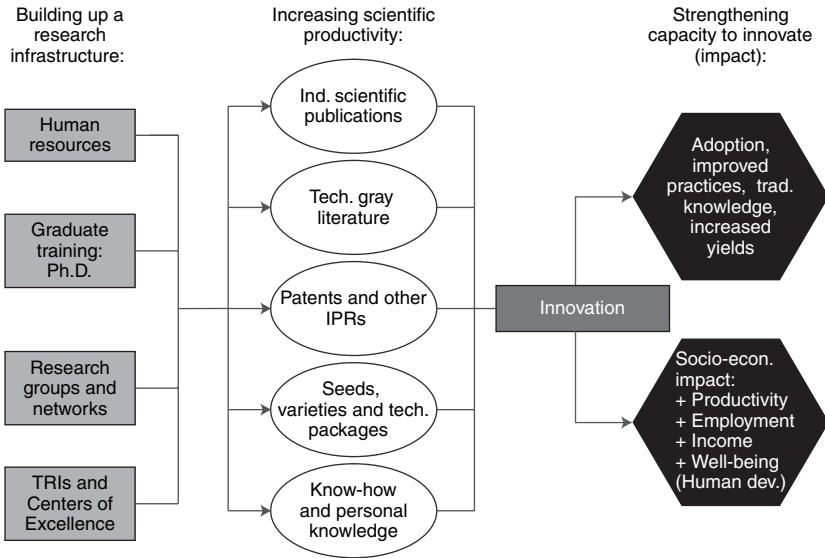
Building up a research infrastructure:

Increasing scientific productivity:

Strengthening capacity to innovate (impact):

Human resources

Graduate training: Ph.D.

Research groups and networks

TRIs and Centers of Excellence

Ind. scientific publications

Tech. gray literature

Patents and other IPRs

Seeds, varieties and tech. packages

Know-how and personal knowledge

Innovation

Adoption, improved practices, trad. knowledge, increased yields

Socio-econ. impact:
+ Productivity
+ Employment
+ Income
+ Well-being
(Human dev.)